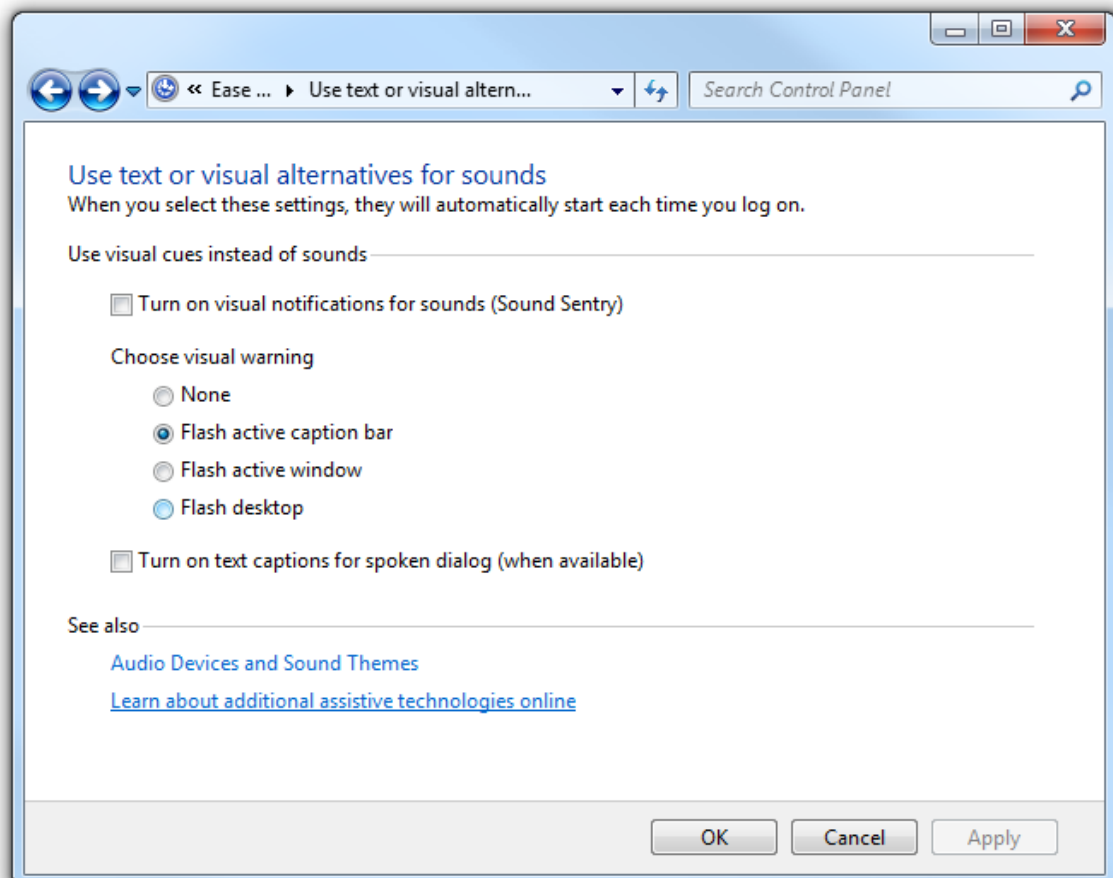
« Ease ... ▸ Use text or visual altern...

Search Control Panel

Use text or visual alternatives for sounds
When you select these settings, they will automatically start each time you log on.

Use visual cues instead of sounds

Turn on visual notifications for sounds (Sound Sentry)

Choose visual warning

None

Flash active caption bar

Flash active window

Flash desktop

Turn on text captions for spoken dialog (when available)

See also

Audio Devices and Sound Themes

Learn about additional assistive technologies online

OK Cancel Apply